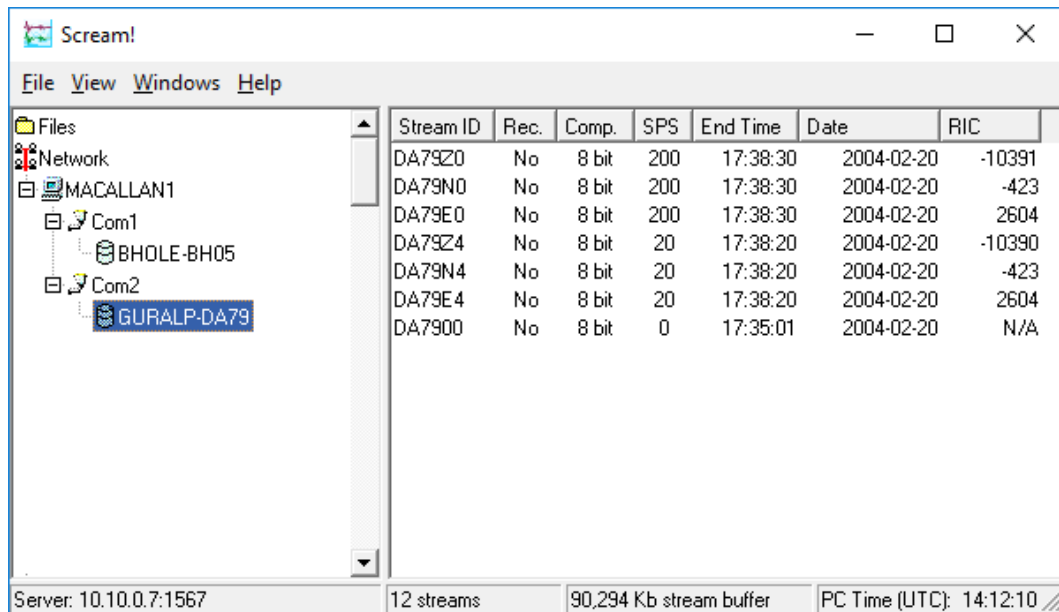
Scream!

File View Windows Help

Files
Network
MACALLAN1
Com1
BHOLE-BH05
Com2
GURALP-DA79

| Stream ID | Rec. | Comp. | SPS | End Time | Date | RIC |
|---|---|---|---|---|---|---|
| DA79Z0 | No | 8 bit | 200 | 17:38:30 | 2004-02-20 | -10391 |
| DA79N0 | No | 8 bit | 200 | 17:38:30 | 2004-02-20 | -423 |
| DA79E0 | No | 8 bit | 200 | 17:38:30 | 2004-02-20 | 2604 |
| DA79Z4 | No | 8 bit | 20 | 17:38:20 | 2004-02-20 | -10390 |
| DA79N4 | No | 8 bit | 20 | 17:38:20 | 2004-02-20 | -423 |
| DA79E4 | No | 8 bit | 20 | 17:38:20 | 2004-02-20 | 2604 |
| DA7900 | No | 8 bit | 0 | 17:35:01 | 2004-02-20 | N/A |

Server: 10.10.0.7:1567 | 12 streams | 90,294 Kb stream buffer | PC Time (UTC): 14:12:10